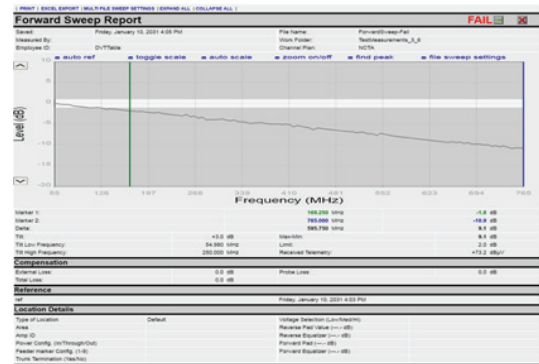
[ PRINT | EXCEL EXPORT | MULTI FILE SWEEP SETTINGS | EXPAND ALL | COLLAPSE ALL ]

Forward Sweep Report

FAIL

Saved: Friday, January 10, 2031 4:05 PM
Measured By:
Employee ID: DVTTable

File Name: ForwardSweep-Fail
Work Folder: TestMeasurements_3_6
Channel Plan: NCTA

auto ref
toggle scale
auto scale
zoom on/off
find peak
file sweep settings

Level (dB)

10
0
-10
-20

55
126
197
268
339
410
481
552
623
694
765

Frequency (MHz)

Marker 1: 169.250 MHz -1.8 dB
Marker 2: 765.000 MHz -10.9 dB
Delta: 595.750 MHz 9.1 dB
Tilt: +0.0 dB
Tilt Low Frequency: 54.880 MHz
Tilt High Frequency: 250.000 MHz
Max-Min: 9.1 dB
Limit: 2.0 dB
Received Telemetry: +73.2 dBµV

Compensation
External Loss: 0.0 dB
Total Loss: 0.0 dB
Probe Loss: 0.0 dB

Reference
ref
Friday, January 10, 2031 4:03 PM

Location Details
Type of Location: Default
Area:
Amp ID:
Power Config. (In/Through/Out):
Feeder Marker Config. (1-9):
Trunk Termination (Yes/No):
Voltage Selection (Low/Med/Hi):
Reverse Pad Value (---- dB):
Reverse Equalizer (---- dB):
Forward Pad (---- dB):
Forward Equalizer (---- dB):